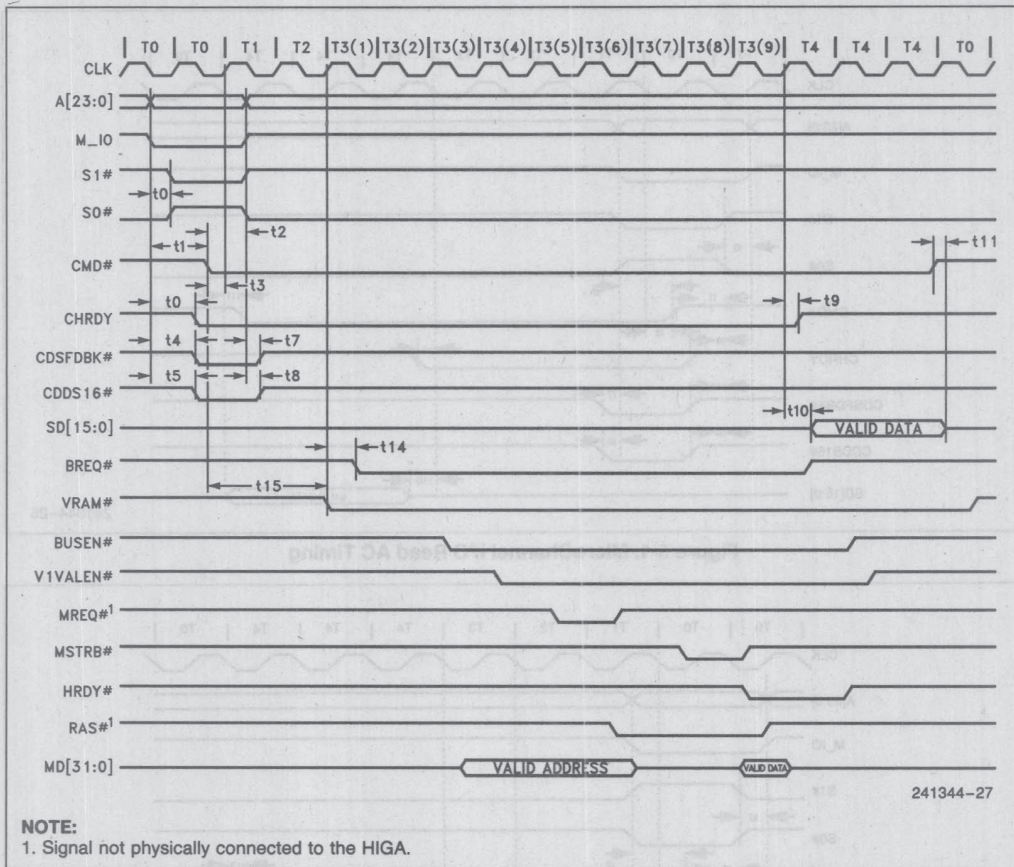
| T0 | T0 | T1 | T2 | T3(1) | T3(2) | T3(3) | T3(4) | T3(5) | T3(6) | T3(7) | T3(8) | T3(9) | T4 | T4 | T4 | T0 |

CLK
A[23:0]
M_IO
S1#
t0
S0#
t2
t1
CMD#
t11
t3
t0
t9
CHRDY
t4
t7
CDSFDBK#
t5
t8
CDDS16#
t10
SD[15:0]
VALID DATA
t14
BREQ#
t15
VRAM#
BUSEN#
V1VALEN#
MREQ#$^1$
MSTRB#
HRDY#
RAS#$^1$
MD[31:0]
VALID ADDRESS
VALID DATA

241344-27

NOTE:
1. Signal not physically connected to the HIGA.